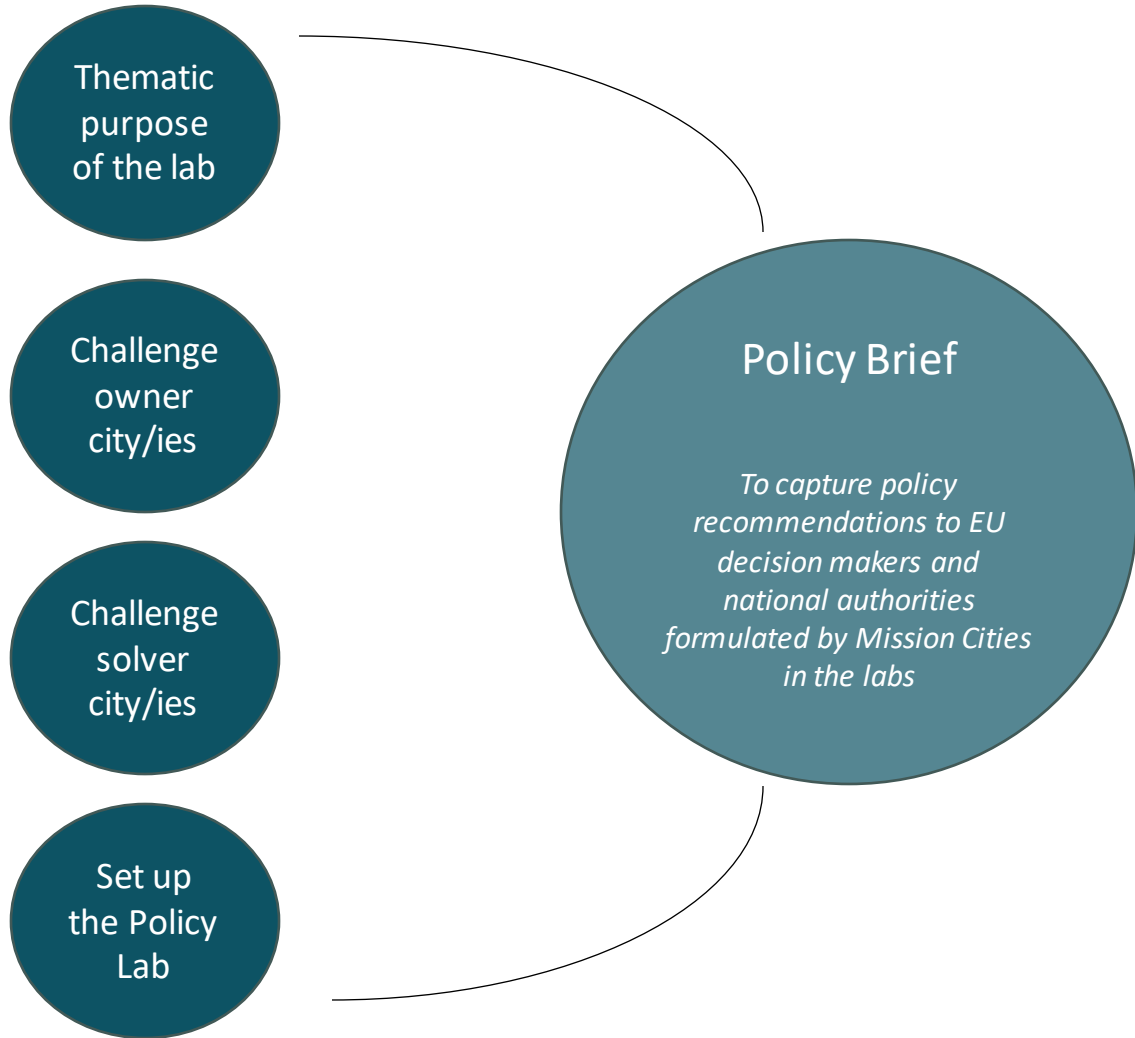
Thematic purpose of the lab

Challenge owner city/ies

Challenge solver city/ies

Set up the Policy Lab

Policy Brief

*To capture policy recommendations to EU decision makers and national authorities formulated by Mission Cities in the labs*